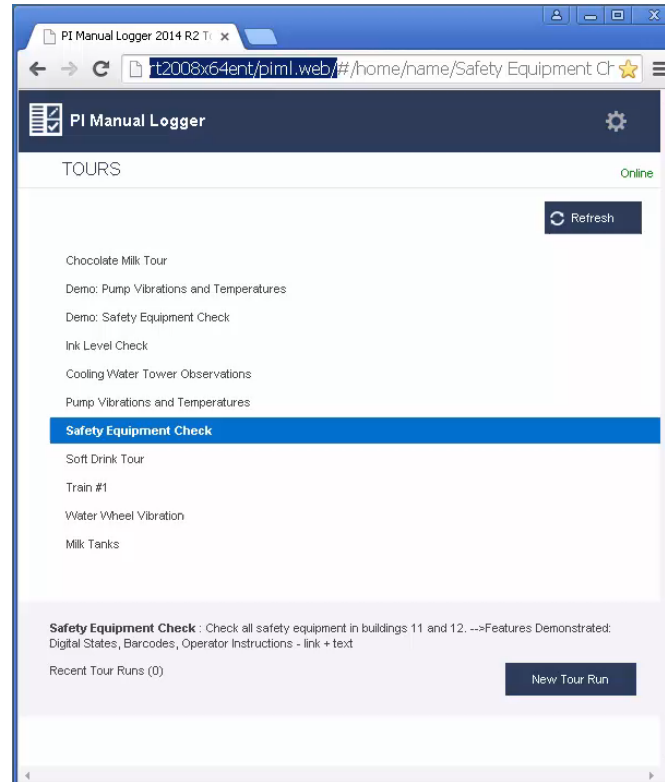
PI Manual Logger 2014 R2 T ×

rt2008x64ent/piml.web/#/home/name/Safety Equipment Ch

PI Manual Logger

TOURS

Online

Refresh

Chocolate Milk Tour

Demo: Pump Vibrations and Temperatures

Demo: Safety Equipment Check

Ink Level Check

Cooling Water Tower Observations

Pump Vibrations and Temperatures

Safety Equipment Check

Soft Drink Tour

Train #1

Water Wheel Vibration

Milk Tanks

**Safety Equipment Check** : Check all safety equipment in buildings 11 and 12. -->Features Demonstrated: Digital States, Barcodes, Operator Instructions - link + text

Recent Tour Runs (0)

New Tour Run